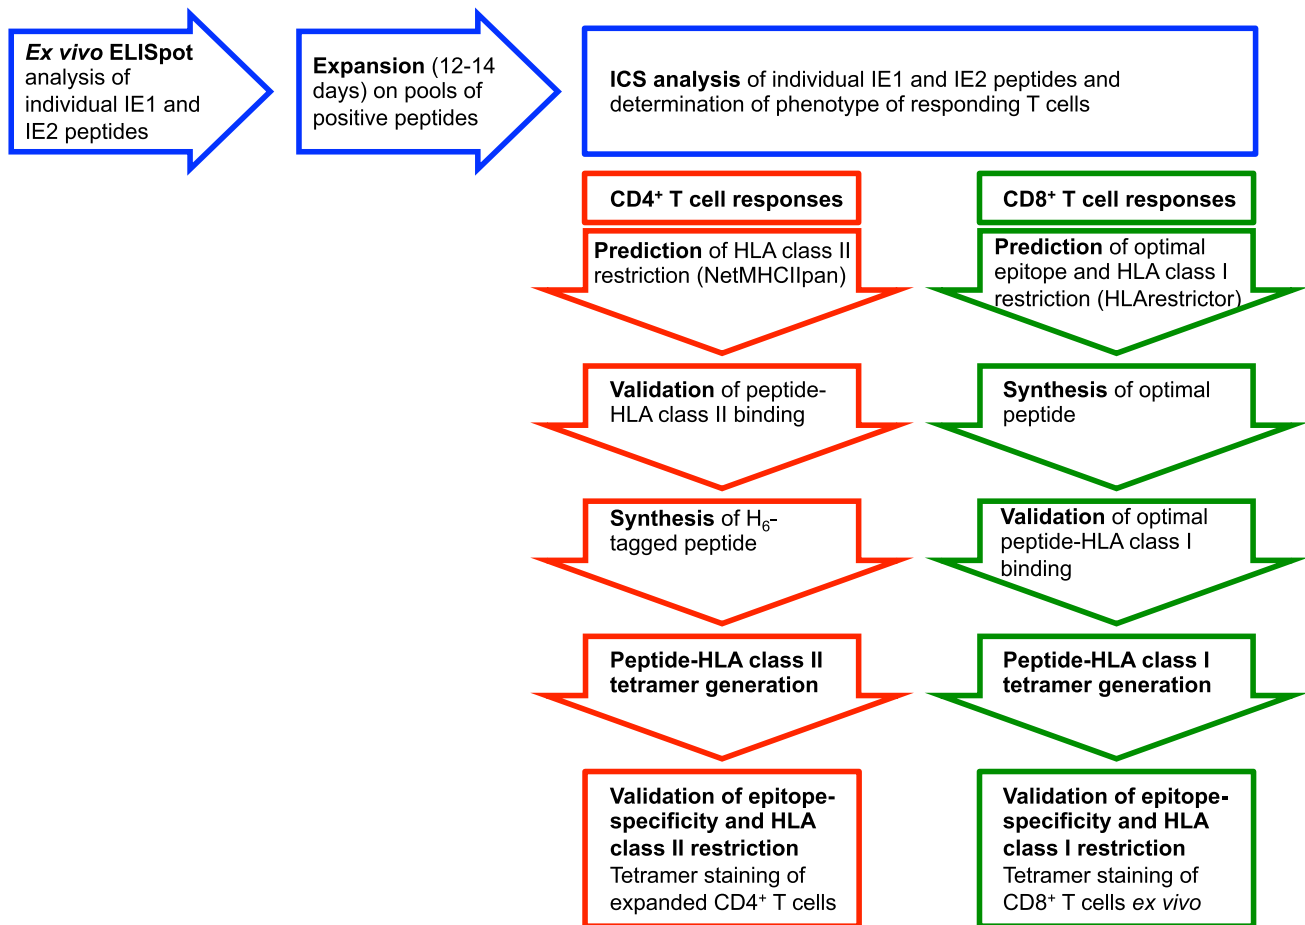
Ex vivo ELISpot analysis of individual IE1 and IE2 peptides

Expansion (12-14 days) on pools of positive peptides

ICS analysis of individual IE1 and IE2 peptides and determination of phenotype of responding T cells

CD4$^+$ T cell responses

Prediction of HLA class II restriction (NetMHCIIpan)

Validation of peptide-HLA class II binding

Synthesis of $H_6$-tagged peptide

Peptide-HLA class II tetramer generation

Validation of epitope-specificity and HLA class II restriction
Tetramer staining of expanded CD4$^+$ T cells

CD8$^+$ T cell responses

Prediction of optimal epitope and HLA class I restriction (HLArestrictor)

Synthesis of optimal peptide

Validation of optimal peptide-HLA class I binding

Peptide-HLA class I tetramer generation

Validation of epitope-specificity and HLA class I restriction
Tetramer staining of CD8$^+$ T cells ex vivo